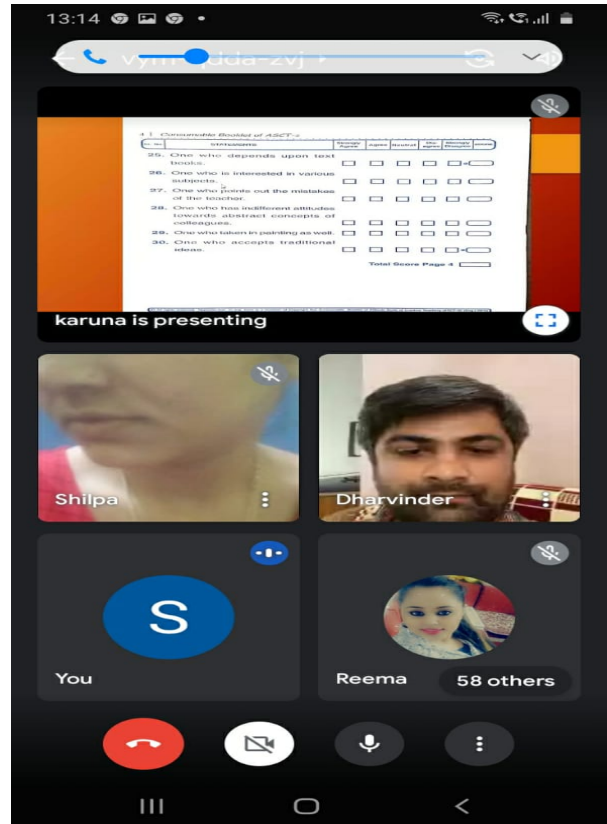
13:14

vym-qdda-zvj

4 | Consumable Booklet of ASCT-2

| Sr. No. | Statements | Strongly Agree | Agree | Neutral | Dis agree | Strongly Disagree | Score |
|---|---|---|---|---|---|---|---|
| 25. | One who depends upon text books. | | | | | | |
| 26. | One who is interested in various subjects. | | | | | | |
| 27. | One who points out the mistakes of the teacher. | | | | | | |
| 28. | One who has indifferent attitudes towards abstract concepts of colleagues. | | | | | | |
| 29. | One who taken in painting as well. | | | | | | |
| 30. | One who accepts traditional ideas. | | | | | | |

Total Score Page 4

karuna is presenting

Shilpa

Dharvinder

S

You

Reema

58 others